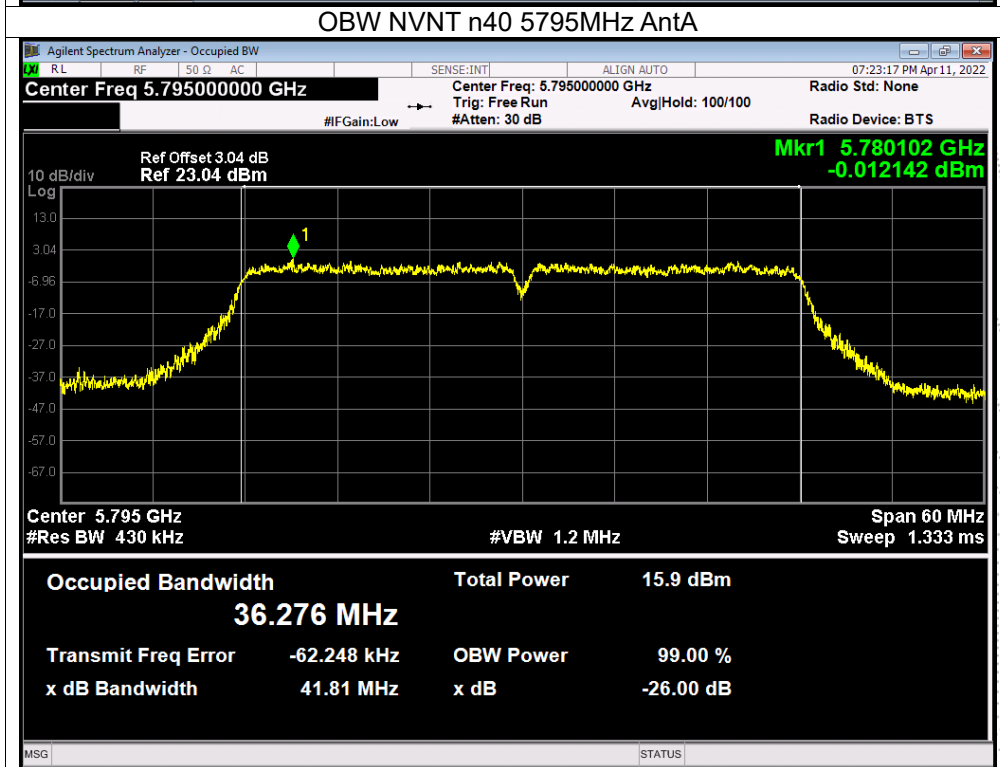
OBW NVNT n40 5795MHz AntA

Agilent Spectrum Analyzer - Occupied BW

LXI RL RF 50 Ω AC SENSE:INT ALIGN AUTO 07:23:17 PM Apr 11, 2022

Center Freq 5.795000000 GHz

Center Freq: 5.795000000 GHz
Trig: Free Run Avg|Hold: 100/100
#Atten: 30 dB

#IFGain:Low

Radio Std: None

Radio Device: BTS

Ref Offset 3.04 dB
10 dB/div Ref 23.04 dBm
Log

Mkr1 5.780102 GHz
-0.012142 dBm

13.0
3.04
-6.96
-17.0
-27.0
-37.0
-47.0
-57.0
-67.0

1

Center 5.795 GHz
#Res BW 430 kHz

#VBW 1.2 MHz

Span 60 MHz
Sweep 1.333 ms

Occupied Bandwidth
36.276 MHz

Total Power 15.9 dBm

Transmit Freq Error -62.248 kHz
x dB Bandwidth 41.81 MHz

OBW Power 99.00 %
x dB -26.00 dB

MSG STATUS